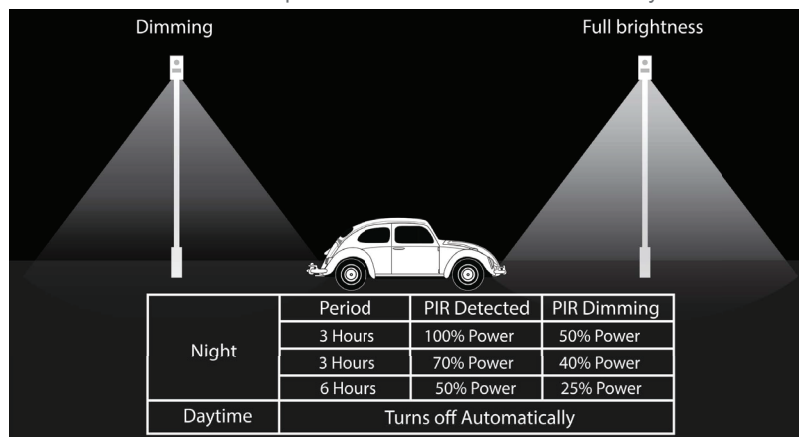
Dimming

Full brightness

| | Period | PIR Detected | PIR Dimming |
|---|---|---|---|
| Night | 3 Hours | 100% Power | 50% Power |
| | 3 Hours | 70% Power | 40% Power |
| | 6 Hours | 50% Power | 25% Power |
| Daytime | Turns off Automatically | | |